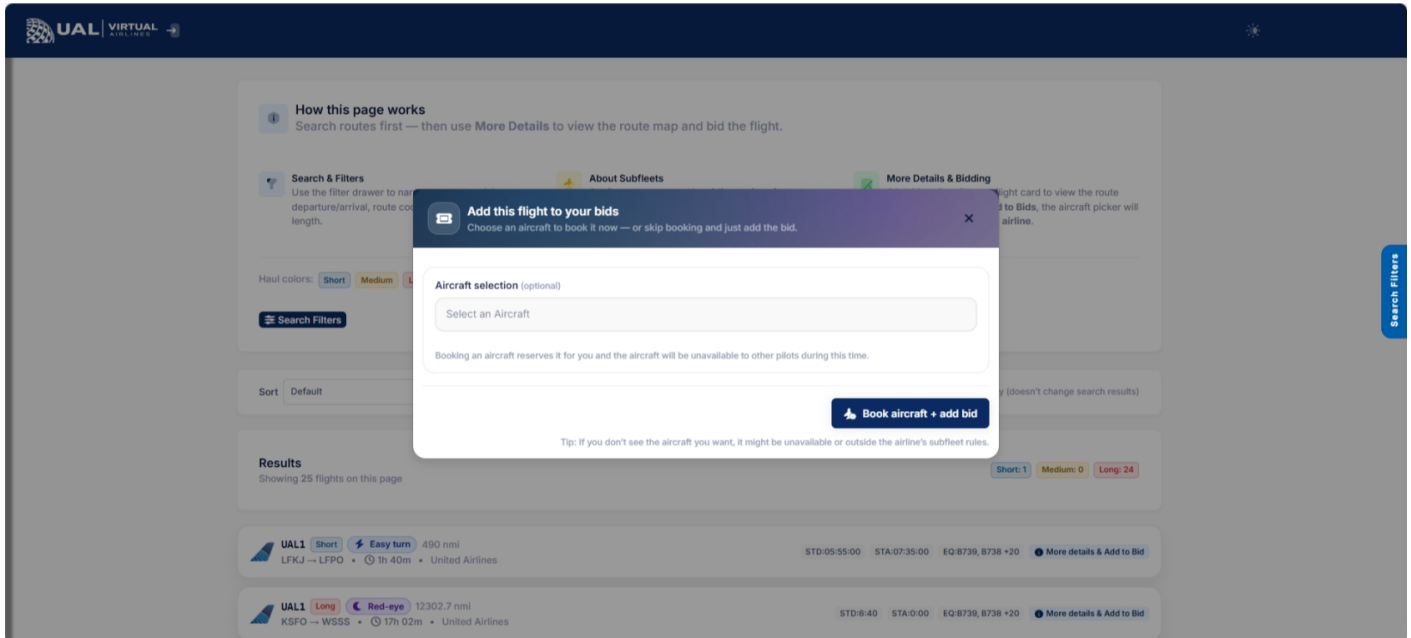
UAL | VIRTUAL AIRLINES

How this page works
Search routes first — then use More Details to view the route map and bid the flight.

Search & Filters
Use the filter drawer to nar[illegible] departure/arrival, route co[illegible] length.

About Subfleets

More Details & Bidding
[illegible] flight card to view the route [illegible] to Bids, the aircraft picker will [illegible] airline.

Haul colors: Short Medium L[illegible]

Search Filters

Sort Default

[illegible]y (doesn't change search results)

Results
Showing 25 flights on this page

Short: 1 Medium: 0 Long: 24

UAL1 Short Easy turn 490 nmi
LFKJ → LFPO • 1h 40m • United Airlines
STD:05:55:00 STA:07:35:00 EQ:B739, B738 +20 More details & Add to Bid

UAL1 Long Red-eye 12302.7 nmi
KSFO → WSSS • 17h 02m • United Airlines
STD:6:40 STA:0:00 EQ:B739, B738 +20 More details & Add to Bid

Add this flight to your bids
Choose an aircraft to book it now — or skip booking and just add the bid.

Aircraft selection (optional)
Select an Aircraft
Booking an aircraft reserves it for you and the aircraft will be unavailable to other pilots during this time.

Book aircraft + add bid

Tip: If you don't see the aircraft you want, it might be unavailable or outside the airline's subfleet rules.

Search Filters